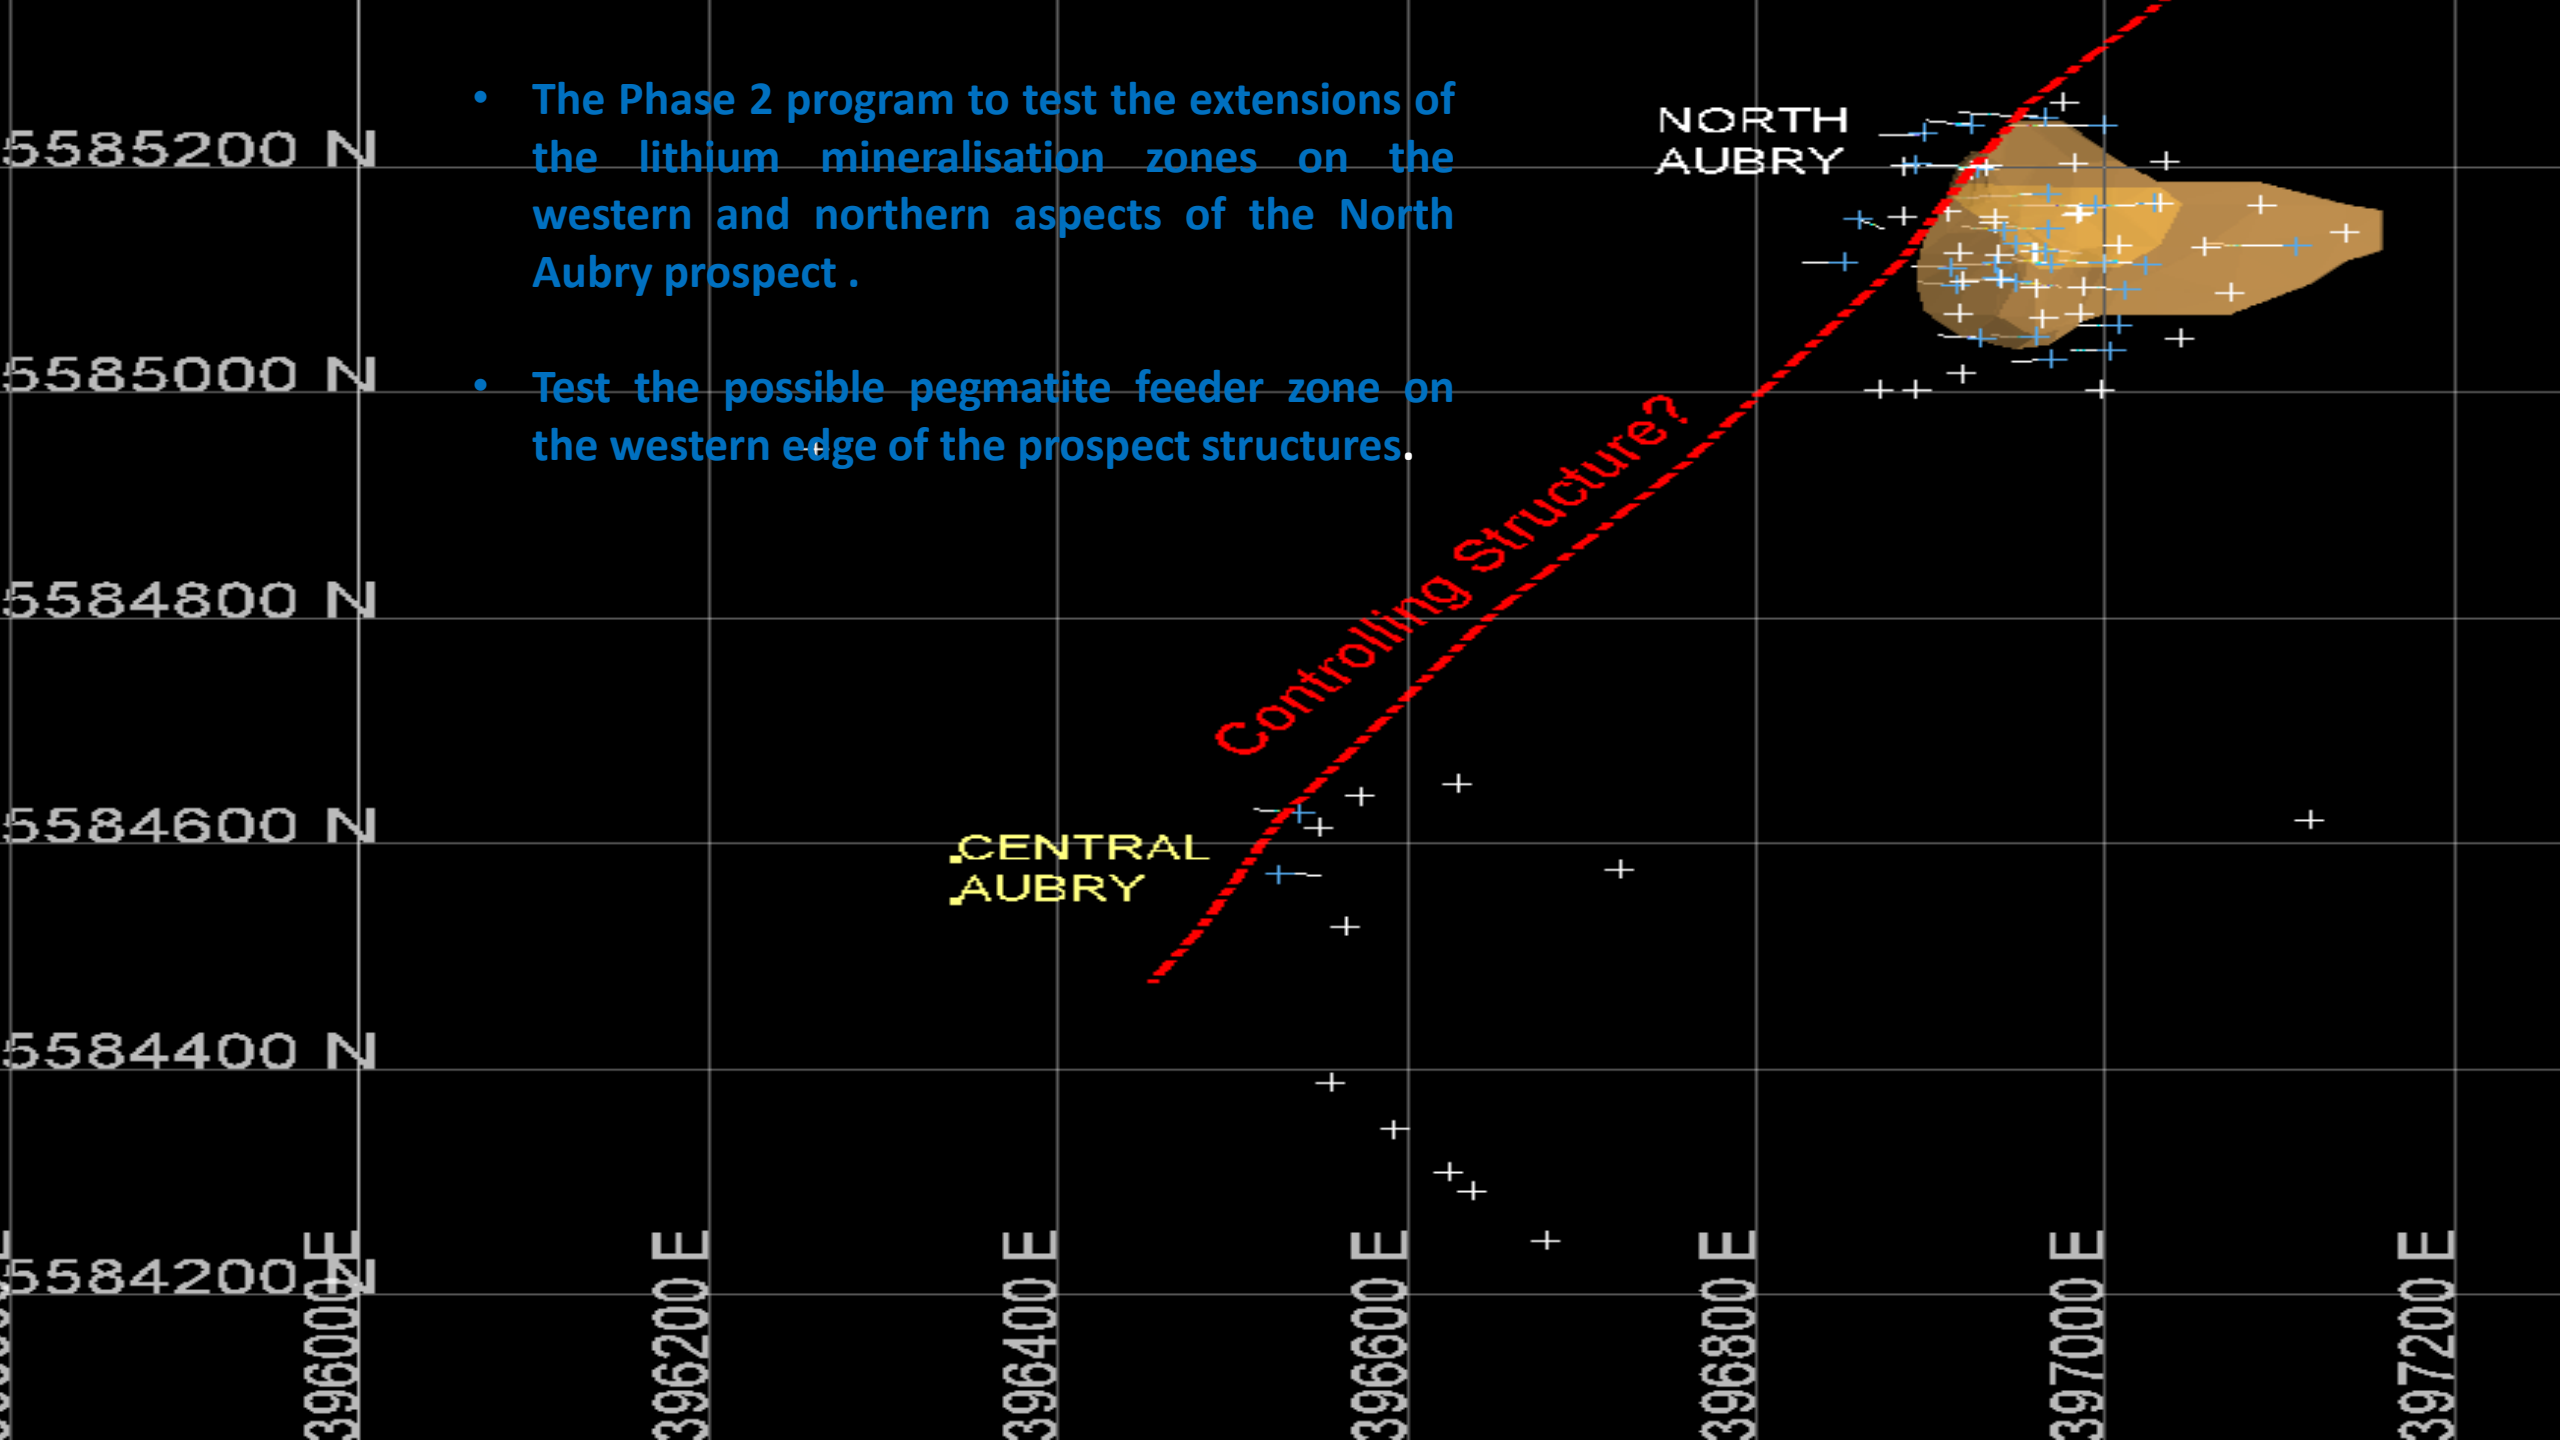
- The Phase 2 program to test the extensions of the lithium mineralisation zones on the western and northern aspects of the North Aubry prospect .

- Test the possible pegmatite feeder zone on the western edge of the prospect structures.

NORTH AUBRY

Controlling Structure?

CENTRAL AUBRY

5585200 N
5585000 N
5584800 N
5584600 N
5584400 N
5584200 N

396000 E
396200 E
396400 E
396600 E
396800 E
397000 E
397200 E